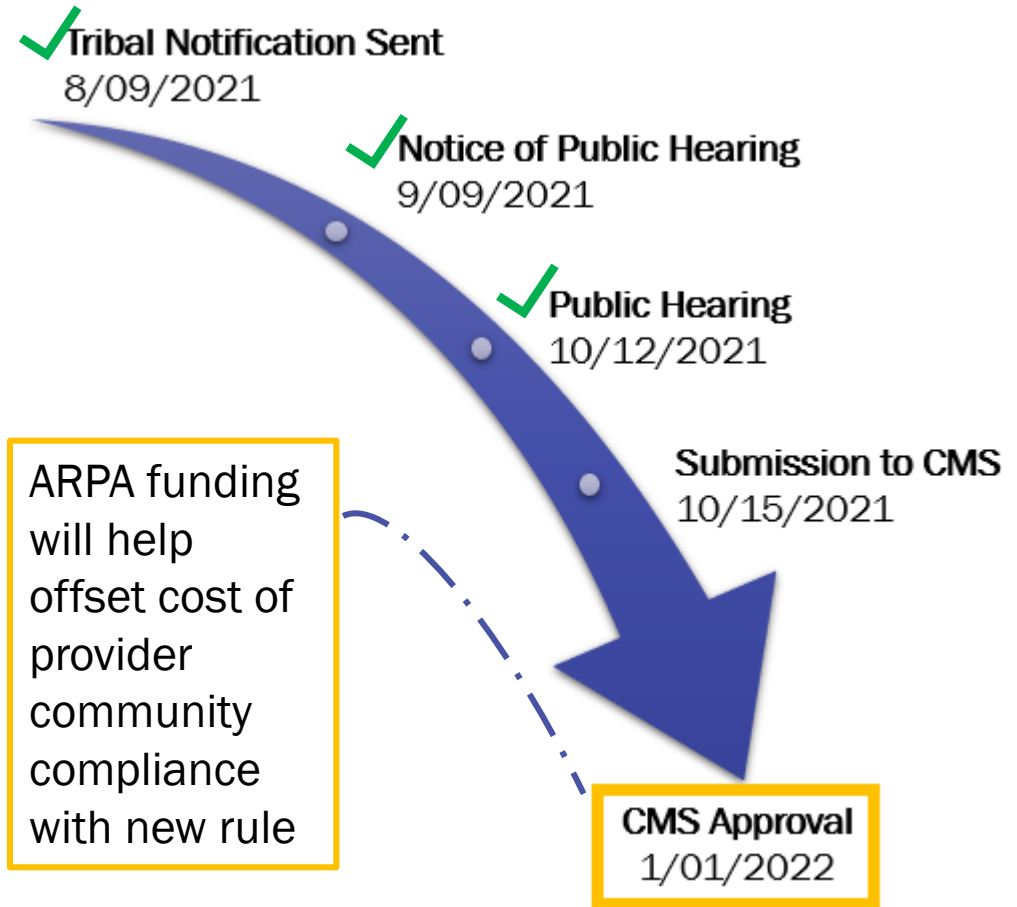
Tribal Notification Sent
8/09/2021

Notice of Public Hearing
9/09/2021

Public Hearing
10/12/2021

Submission to CMS
10/15/2021

ARPA funding will help offset cost of provider community compliance with new rule

CMS Approval
1/01/2022